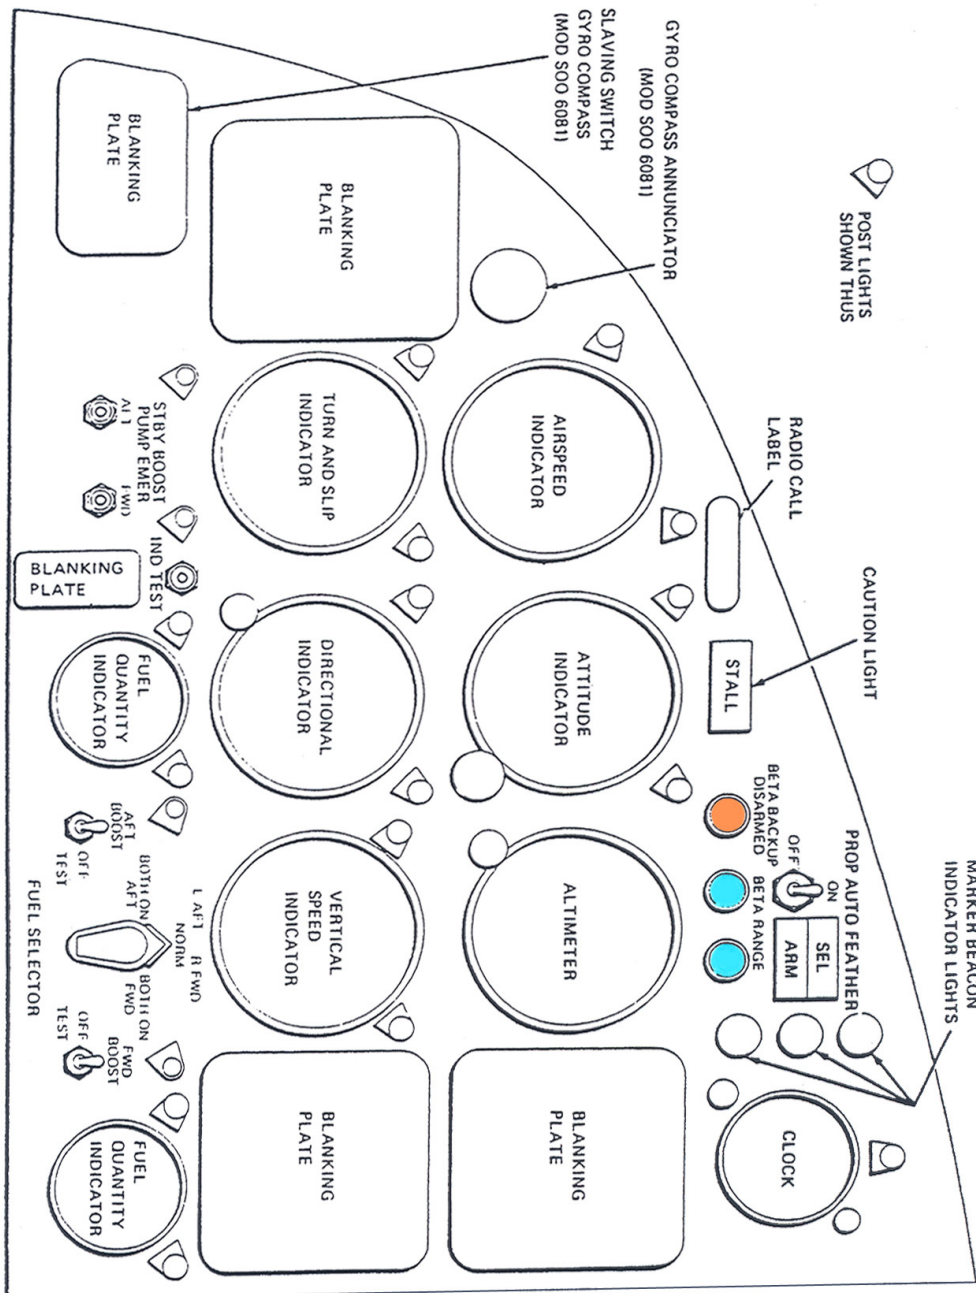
POST LIGHTS SHOWN THUS

GYRO COMPASS ANNUNCIATOR (MOD SOO 6081)

SLAVING SWITCH GYRO COMPASS (MOD SOO 6081)

RADIO CALL LABEL

CAUTION LIGHT

MARKER BEACON INDICATOR LIGHTS

BLANKING PLATE

BLANKING PLATE

AIRSPEED INDICATOR

TURN AND SLIP INDICATOR

STALL

ATTITUDE INDICATOR

DIRECTIONAL INDICATOR

PROP AUTO FEATHER

ON

OFF

BETA BACKUP DISARMED

BETA RANGE

SEL

ARM

ALTIMETER

VERTICAL SPEED INDICATOR

CLOCK

BLANKING PLATE

BLANKING PLATE

STBY BOOST PUMP EMER

AFT

FWD

IND TEST

BLANKING PLATE

FUEL QUANTITY INDICATOR

AFT BOOST

OFF TEST

BOTH ON AFT

L AFT

NORM

R FWD

BOTH ON FWD

FWD BOOST

OFF TEST

FUEL SELECTOR

FUEL QUANTITY INDICATOR